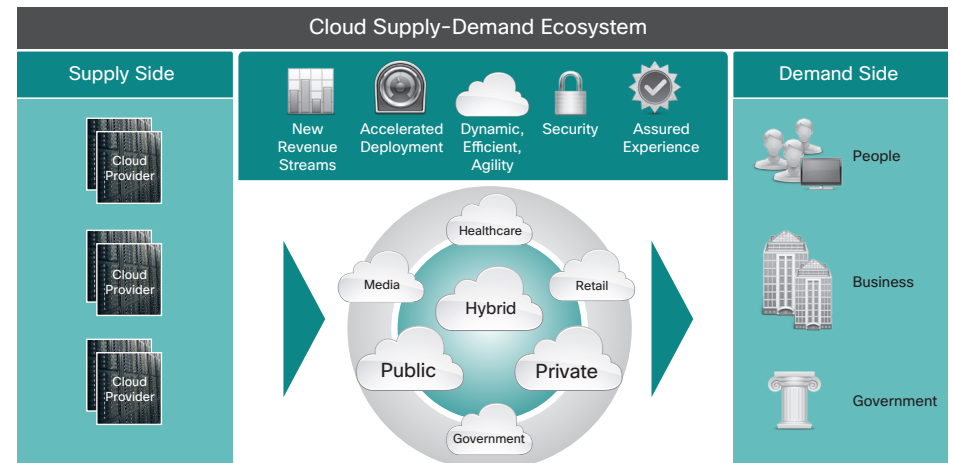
Cloud Supply-Demand Ecosystem

Supply Side

Cloud Provider

Cloud Provider

Cloud Provider

New Revenue Streams

Accelerated Deployment

Dynamic, Efficient, Agility

Security

Assured Experience

Healthcare

Media

Retail

Hybrid

Public

Private

Government

Demand Side

People

Business

Government